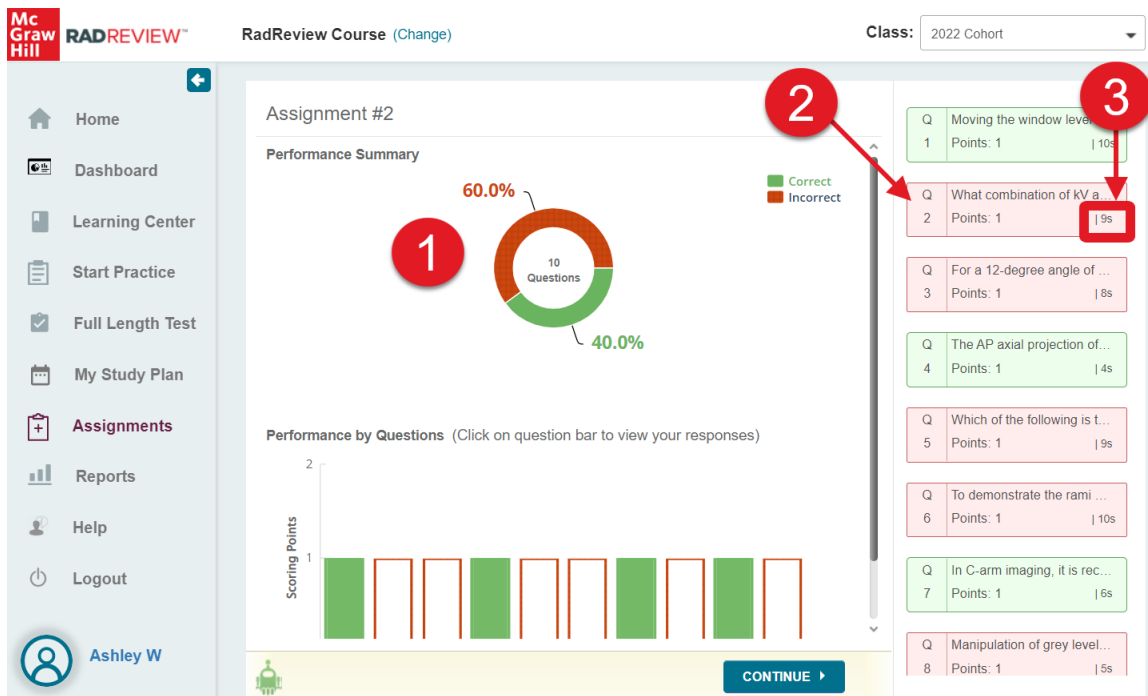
Mc Graw Hill RADREVIEW™

RadReview Course (Change)

Class: 2022 Cohort

Home
Dashboard
Learning Center
Start Practice
Full Length Test
My Study Plan
Assignments
Reports
Help
Logout

Ashley W

Assignment #2

Performance Summary

Correct
Incorrect

60.0%

1

10 Questions

40.0%

Performance by Questions (Click on question bar to view your responses)

2
1
Scoring Points

CONTINUE

2

3

Q 1 Moving the window level... Points: 1 | 10s
Q 2 What combination of kV a... Points: 1 | 9s
Q 3 For a 12-degree angle of ... Points: 1 | 8s
Q 4 The AP axial projection of... Points: 1 | 4s
Q 5 Which of the following is t... Points: 1 | 9s
Q 6 To demonstrate the rami ... Points: 1 | 10s
Q 7 In C-arm imaging, it is rec... Points: 1 | 6s
Q 8 Manipulation of grey level... Points: 1 | 5s